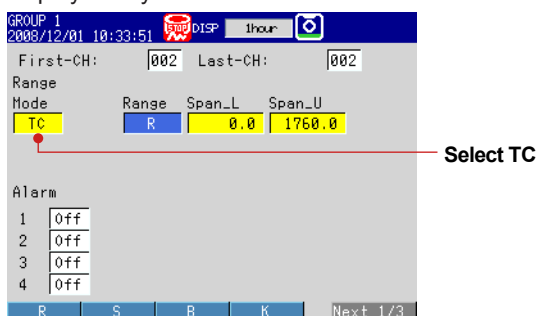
GROUP 1
2008/12/01 10:33:51 STOP DISP 1hour

First-CH: 002 Last-CH: 002

Range

| Mode | Range | Span_L | Span_U |
|---|---|---|---|
| TC | R | 0.0 | 1760.0 |

Select TC

Alarm
1 Off
2 Off
3 Off
4 Off

R S B K Next 1/3